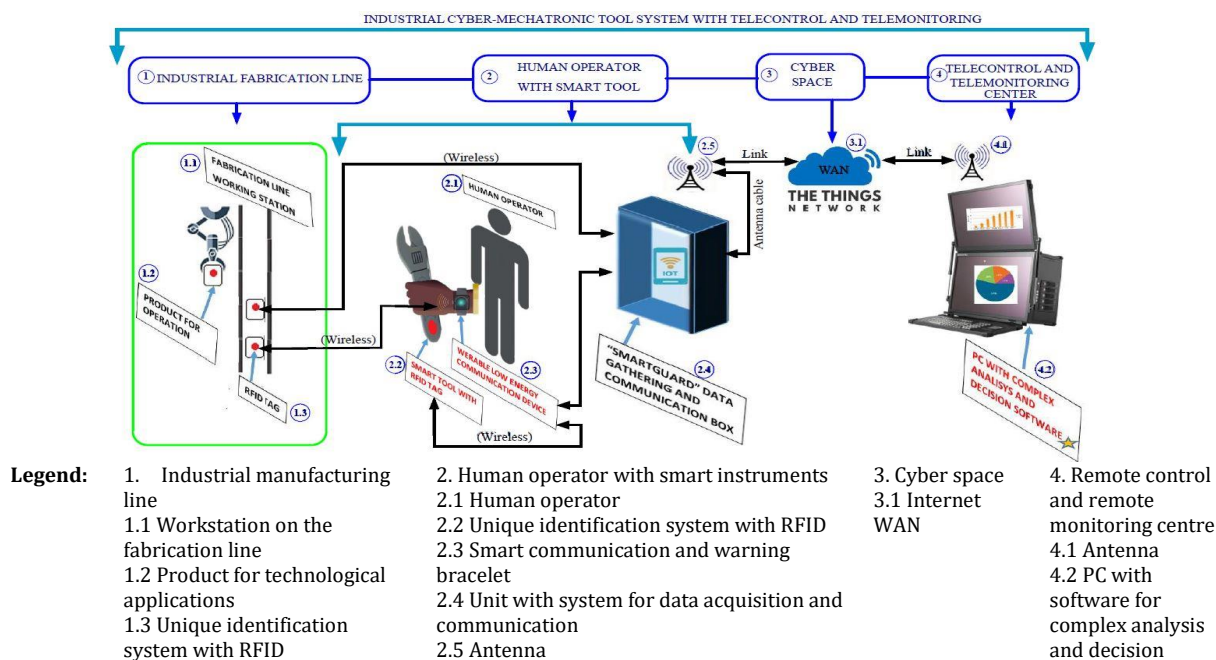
INDUSTRIAL CYBER-MECHATRONIC TOOL SYSTEM WITH TELECONTROL AND TELEMONITORING

① INDUSTRIAL FABRICATION LINE

② HUMAN OPERATOR WITH SMART TOOL

③ CYBER SPACE

④ TELECONTROL AND TELEMONITORING CENTER

1.1 FABRICATION LINE WORKING STATION

1.2 PRODUCT FOR OPERATION

RFID TAG 1.3

(Wireless)

2.1 HUMAN OPERATOR

(Wireless)

2.2 SMART TOOL WITH RFID TAG

2.3 WERABLE LOW ENERGY COMMUNICATION DEVICE

(Wireless)

2.5

Link

Antenna cable

IOT

2.4 "SMARTGUARD" DATA GATHERING AND COMMUNICATION BOX

3.1 WAN

THE THINGS NETWORK

Link

4.1

4.2 PC WITH COMPLEX ANALISYS AND DECISION SOFTWARE

Legend: 1. Industrial manufacturing line
1.1 Workstation on the fabrication line
1.2 Product for technological applications
1.3 Unique identification system with RFID

2. Human operator with smart instruments
2.1 Human operator
2.2 Unique identification system with RFID
2.3 Smart communication and warning bracelet
2.4 Unit with system for data acquisition and communication
2.5 Antenna

3. Cyber space
3.1 Internet WAN

4. Remote control and remote monitoring centre
4.1 Antenna
4.2 PC with software for complex analysis and decision